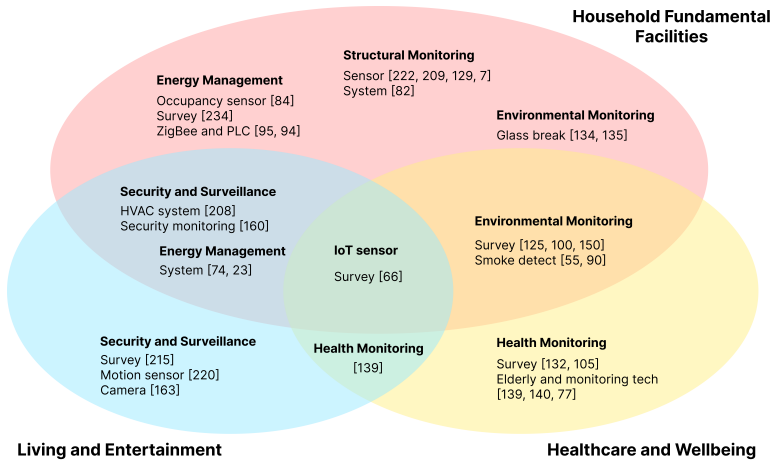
Household Fundamental Facilities

Energy Management
Occupancy sensor [84]
Survey [234]
ZigBee and PLC [95, 94]

Structural Monitoring
Sensor [222, 209, 129, 7]
System [82]

Environmental Monitoring
Glass break [134, 135]

Security and Surveillance
HVAC system [208]
Security monitoring [160]

Energy Management
System [74, 23]

IoT sensor
Survey [66]

Environmental Monitoring
Survey [125, 100, 150]
Smoke detect [55, 90]

Security and Surveillance
Survey [215]
Motion sensor [220]
Camera [163]

Health Monitoring
[139]

Health Monitoring
Survey [132, 105]
Elderly and monitoring tech
[139, 140, 77]

Living and Entertainment

Healthcare and Wellbeing